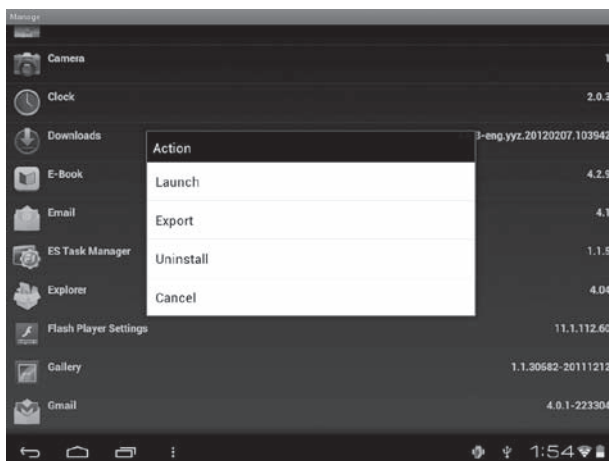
Manage

Camera 1

Clock 2.0.3

Downloads 3-eng.yyz.20120207.103942

E-Book 4.2.9

Email 4.1

ES Task Manager 1.1.9

Explorer 4.04

Flash Player Settings 11.1.112.60

Gallery 1.1.30682-20111212

Gmail 4.0.1-223304

Action

Launch

Export

Uninstall

Cancel

1:54